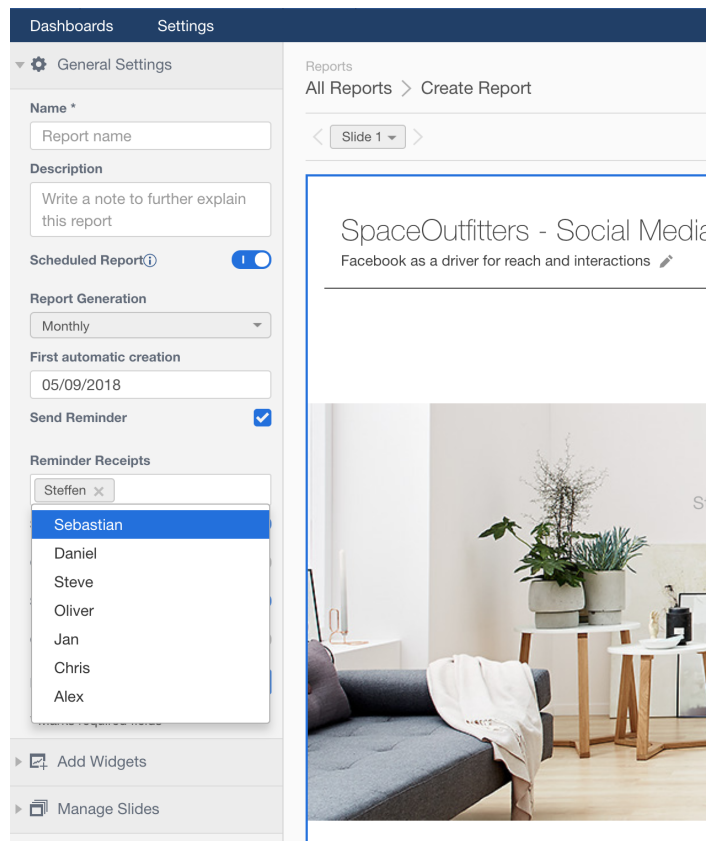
Dashboards Settings

General Settings

Name *

Report name

Description

Write a note to further explain this report

Scheduled Report

Report Generation

Monthly

First automatic creation

05/09/2018

Send Reminder

Reminder Receipts

Steffen ×

Sebastian
Daniel
Steve
Oliver
Jan
Chris
Alex

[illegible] required fields

Add Widgets

Manage Slides

Reports
All Reports > Create Report

Slide 1

SpaceOutfitters - Social Media

Facebook as a driver for reach and interactions

St